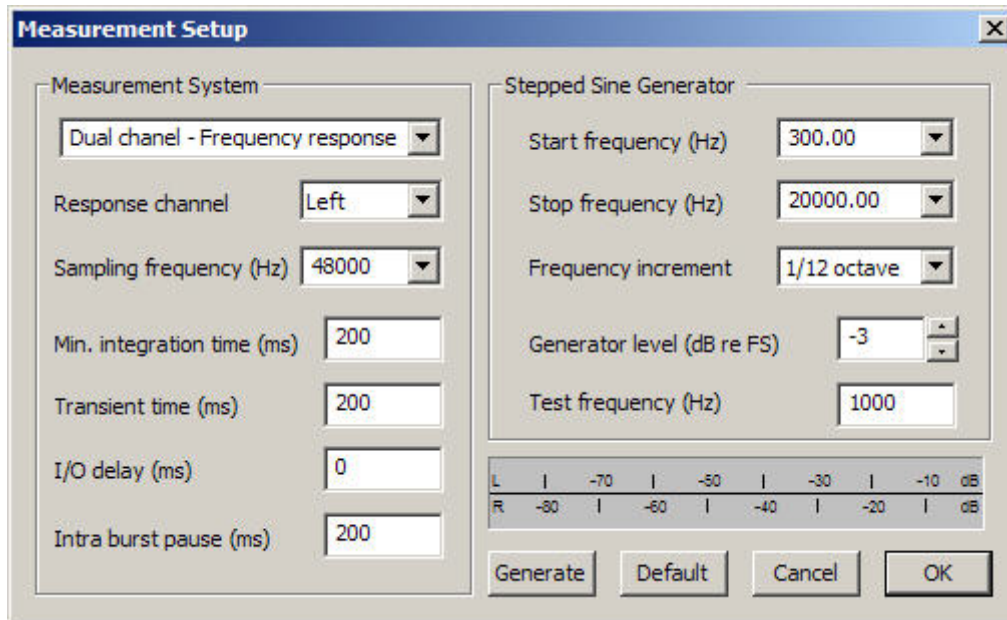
Measurement Setup

Measurement System

Dual chanel - Frequency response

Response channel Left

Sampling frequency (Hz) 48000

Min. integration time (ms) 200

Transient time (ms) 200

I/O delay (ms) 0

Intra burst pause (ms) 200

Stepped Sine Generator

Start frequency (Hz) 300.00

Stop frequency (Hz) 20000.00

Frequency increment 1/12 octave

Generator level (dB re FS) -3

Test frequency (Hz) 1000

L -70 -50 -30 -10 dB
R -80 -60 -40 -20 dB

Generate Default Cancel OK